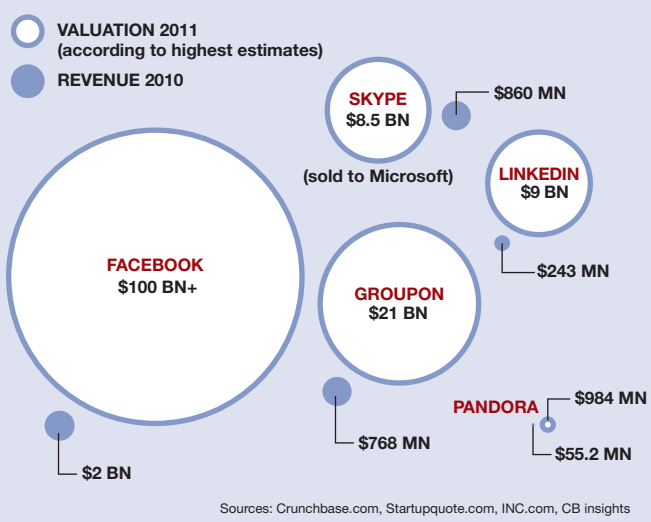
VALUATION 2011
(according to highest estimates)

REVENUE 2010

SKYPE
$8.5 BN

$860 MN

(sold to Microsoft)

LINKEDIN
$9 BN

$243 MN

FACEBOOK
$100 BN+

GROUPON
$21 BN

$768 MN

PANDORA

$984 MN

$55.2 MN

$2 BN

Sources: Crunchbase.com, Startupquote.com, INC.com, CB insights